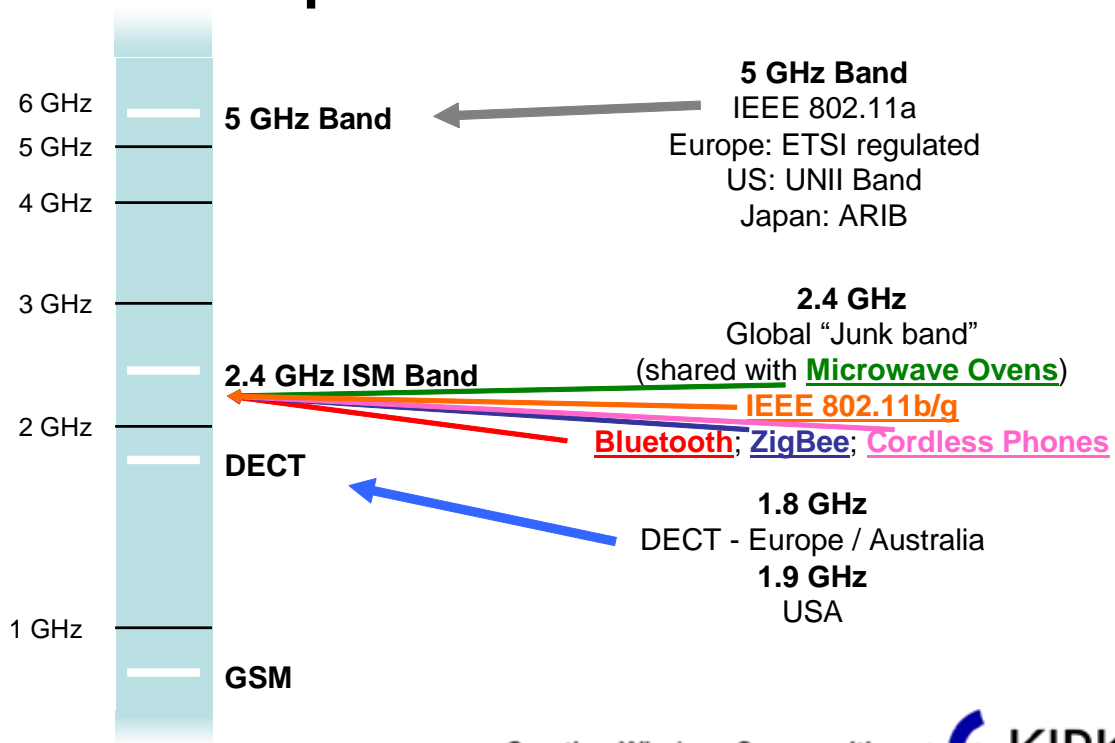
6 GHz
5 GHz
4 GHz
3 GHz
2 GHz
1 GHz

5 GHz Band

2.4 GHz ISM Band

DECT

GSM

5 GHz Band
IEEE 802.11a
Europe: ETSI regulated
US: UNII Band
Japan: ARIB

2.4 GHz
Global “Junk band”
(shared with Microwave Ovens)
IEEE 802.11b/g
Bluetooth; ZigBee; Cordless Phones

1.8 GHz
DECT - Europe / Australia
1.9 GHz
USA

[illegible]